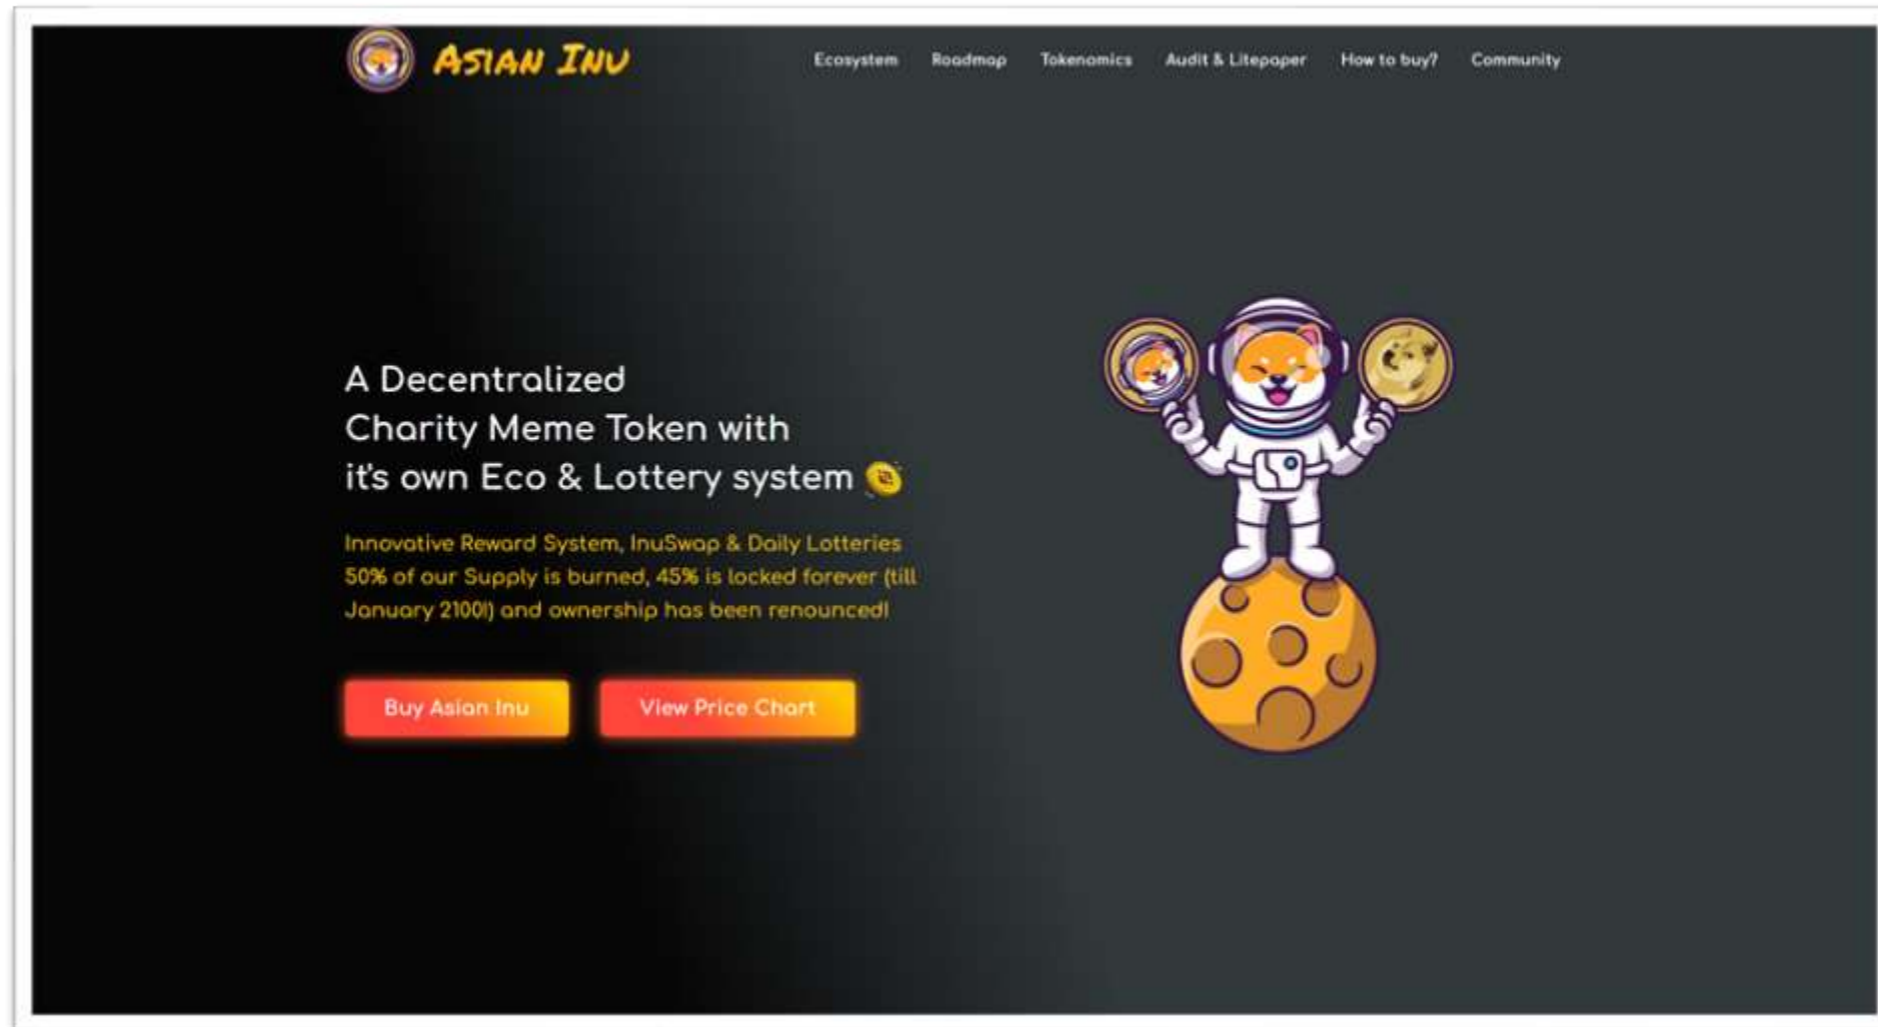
ASIAN INU

Ecosystem Roadmap Tokenomics Audit & Litepaper How to buy? Community

A Decentralized Charity Meme Token with it's own Eco & Lottery system

Innovative Reward System, InuSwap & Daily Lotteries 50% of our Supply is burned, 45% is locked forever (till January 2100!) and ownership has been renounced!

Buy Asian Inu

View Price Chart